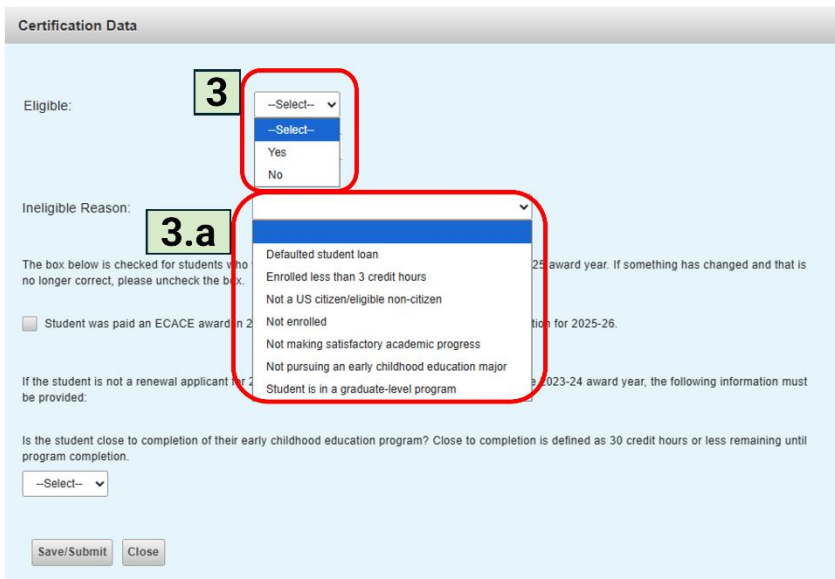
Certification Data

Eligible:

3

--Select--

--Select--
Yes
No

Ineligible Reason:

3.a

Defaulted student loan
Enrolled less than 3 credit hours
Not a US citizen/eligible non-citizen
Not enrolled
Not making satisfactory academic progress
Not pursuing an early childhood education major
Student is in a graduate-level program

The box below is checked for students who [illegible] 25 award year. If something has changed and that is no longer correct, please uncheck the box.

Student was paid an ECACE award in 2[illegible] tion for 2025-26.

If the student is not a renewal applicant for 2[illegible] 2023-24 award year, the following information must be provided:

Is the student close to completion of their early childhood education program? Close to completion is defined as 30 credit hours or less remaining until program completion.

--Select--

Save/Submit Close